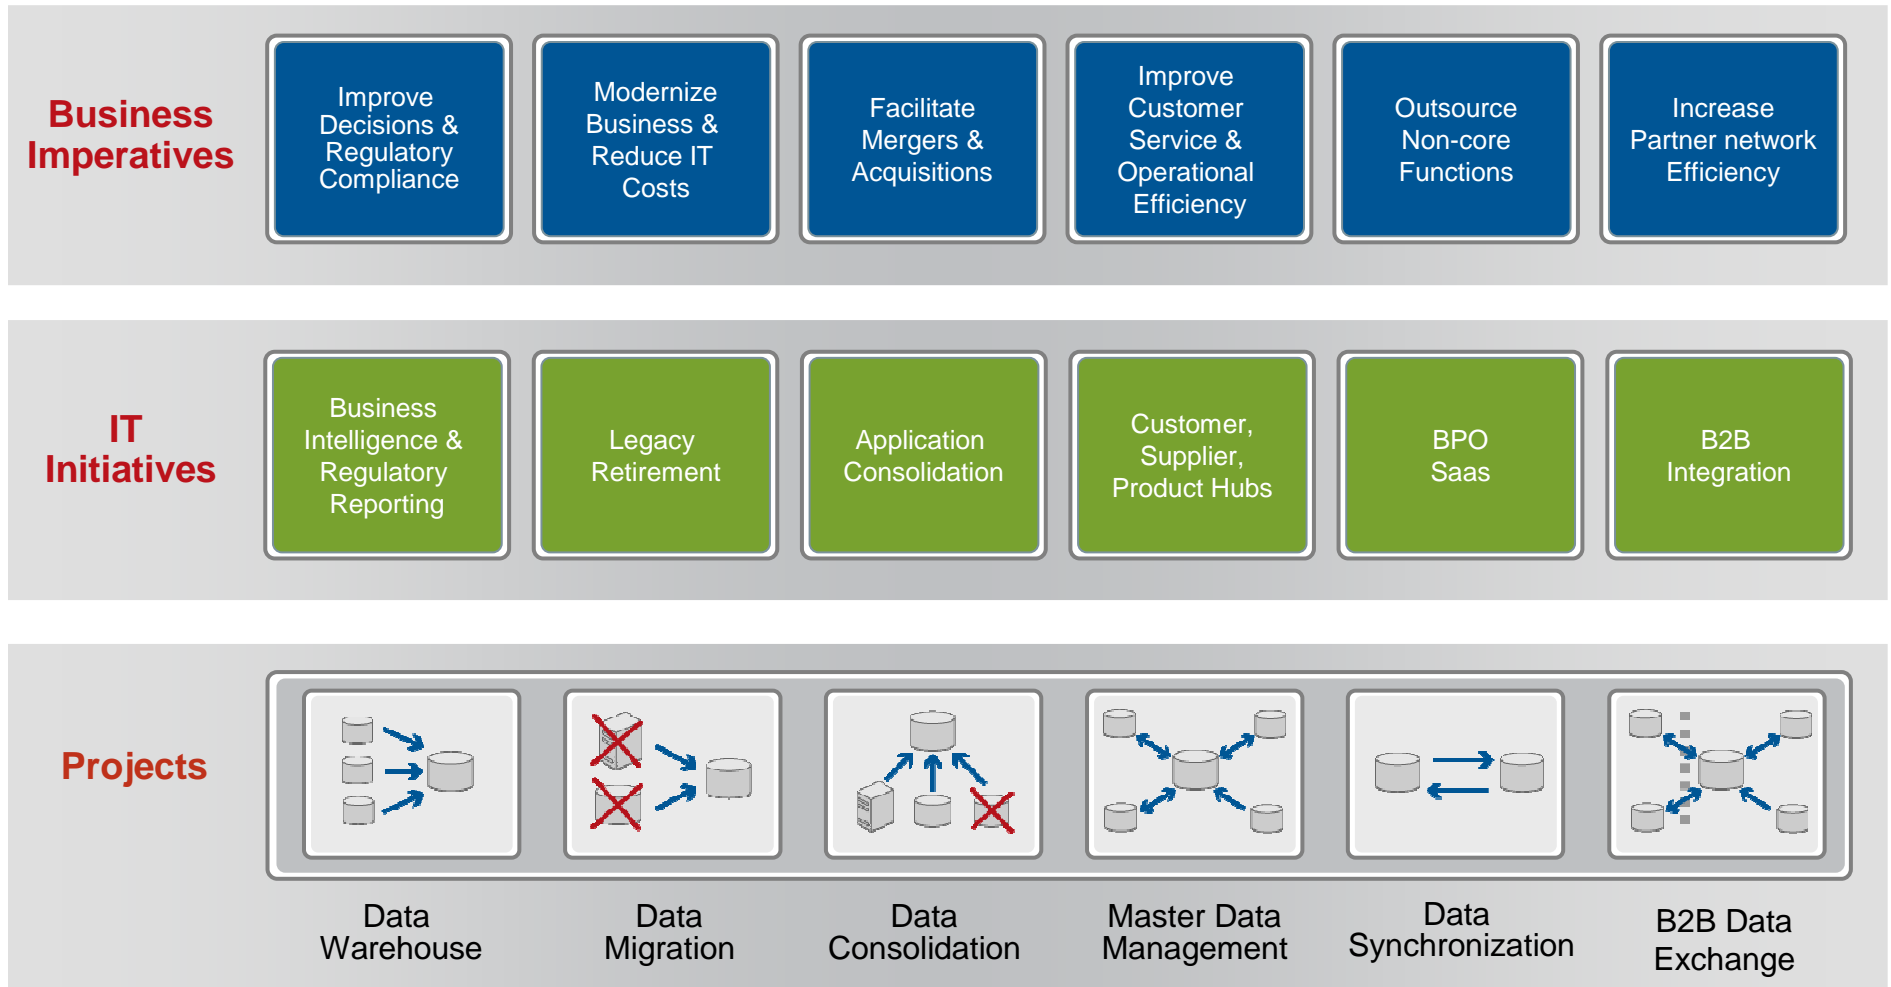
Business Imperatives

Improve Decisions & Regulatory Compliance

Modernize Business & Reduce IT Costs

Facilitate Mergers & Acquisitions

Improve Customer Service & Operational Efficiency

Outsource Non-core Functions

Increase Partner network Efficiency

IT Initiatives

Business Intelligence & Regulatory Reporting

Legacy Retirement

Application Consolidation

Customer, Supplier, Product Hubs

BPO Saas

B2B Integration

Projects

Data Warehouse

Data Migration

Data Consolidation

Master Data Management

Data Synchronization

B2B Data Exchange